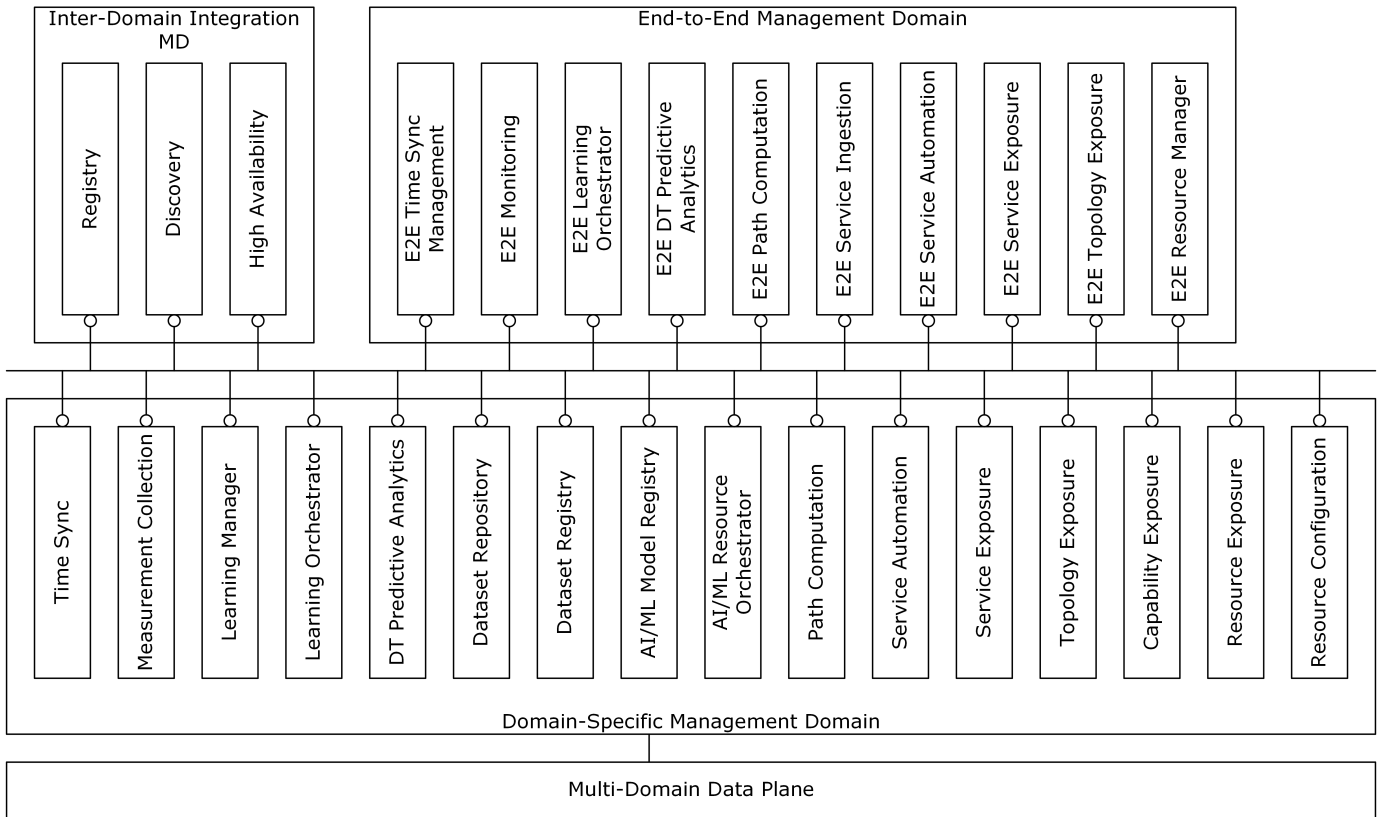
Inter-Domain Integration MD

Registry

Discovery

High Availability

End-to-End Management Domain

E2E Time Sync Management

E2E Monitoring

E2E Learning Orchestrator

E2E DT Predictive Analytics

E2E Path Computation

E2E Service Ingestion

E2E Service Automation

E2E Service Exposure

E2E Topology Exposure

E2E Resource Manager

Time Sync

Measurement Collection

Learning Manager

Learning Orchestrator

DT Predictive Analytics

Dataset Repository

Dataset Registry

AI/ML Model Registry

AI/ML Resource Orchestrator

Path Computation

Service Automation

Service Exposure

Topology Exposure

Capability Exposure

Resource Exposure

Resource Configuration

Domain-Specific Management Domain

Multi-Domain Data Plane